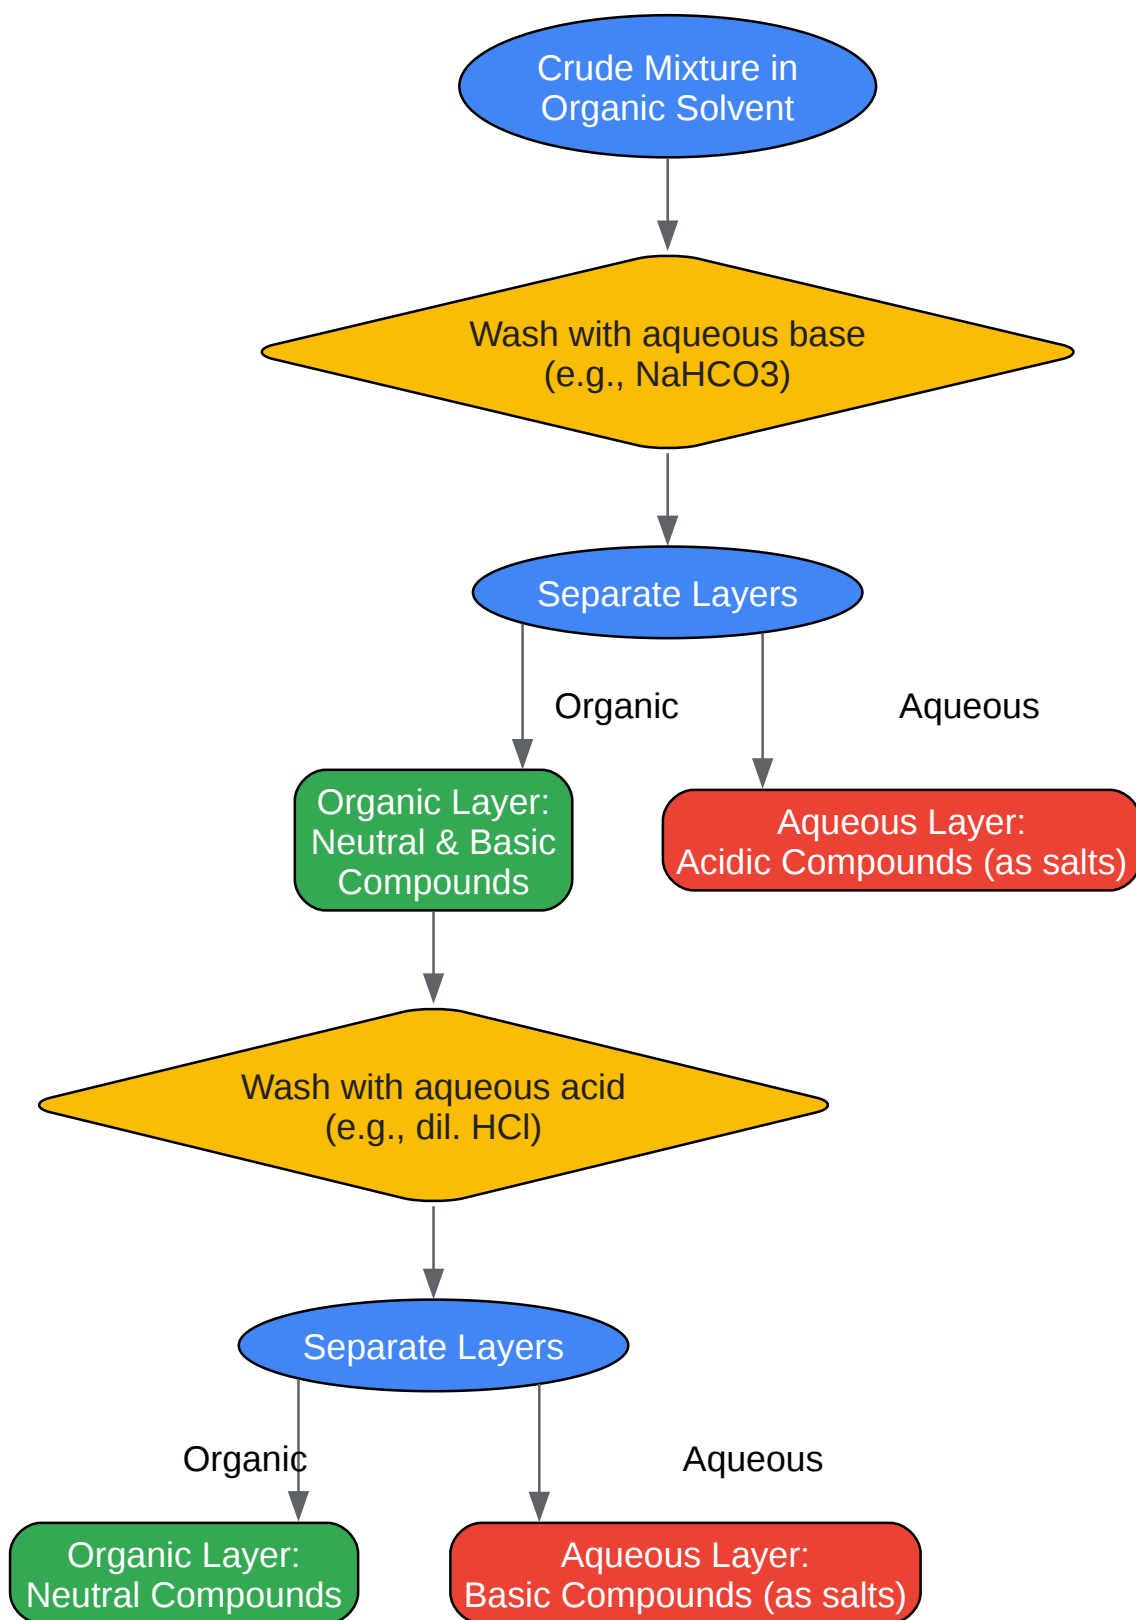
Crude Mixture in Organic Solvent

Wash with aqueous base (e.g., NaHCO3)

Separate Layers

Organic

Aqueous

Organic Layer: Neutral & Basic Compounds

Aqueous Layer: Acidic Compounds (as salts)

Wash with aqueous acid (e.g., dil. HCl)

Separate Layers

Organic

Aqueous

Organic Layer: Neutral Compounds

Aqueous Layer: Basic Compounds (as salts)